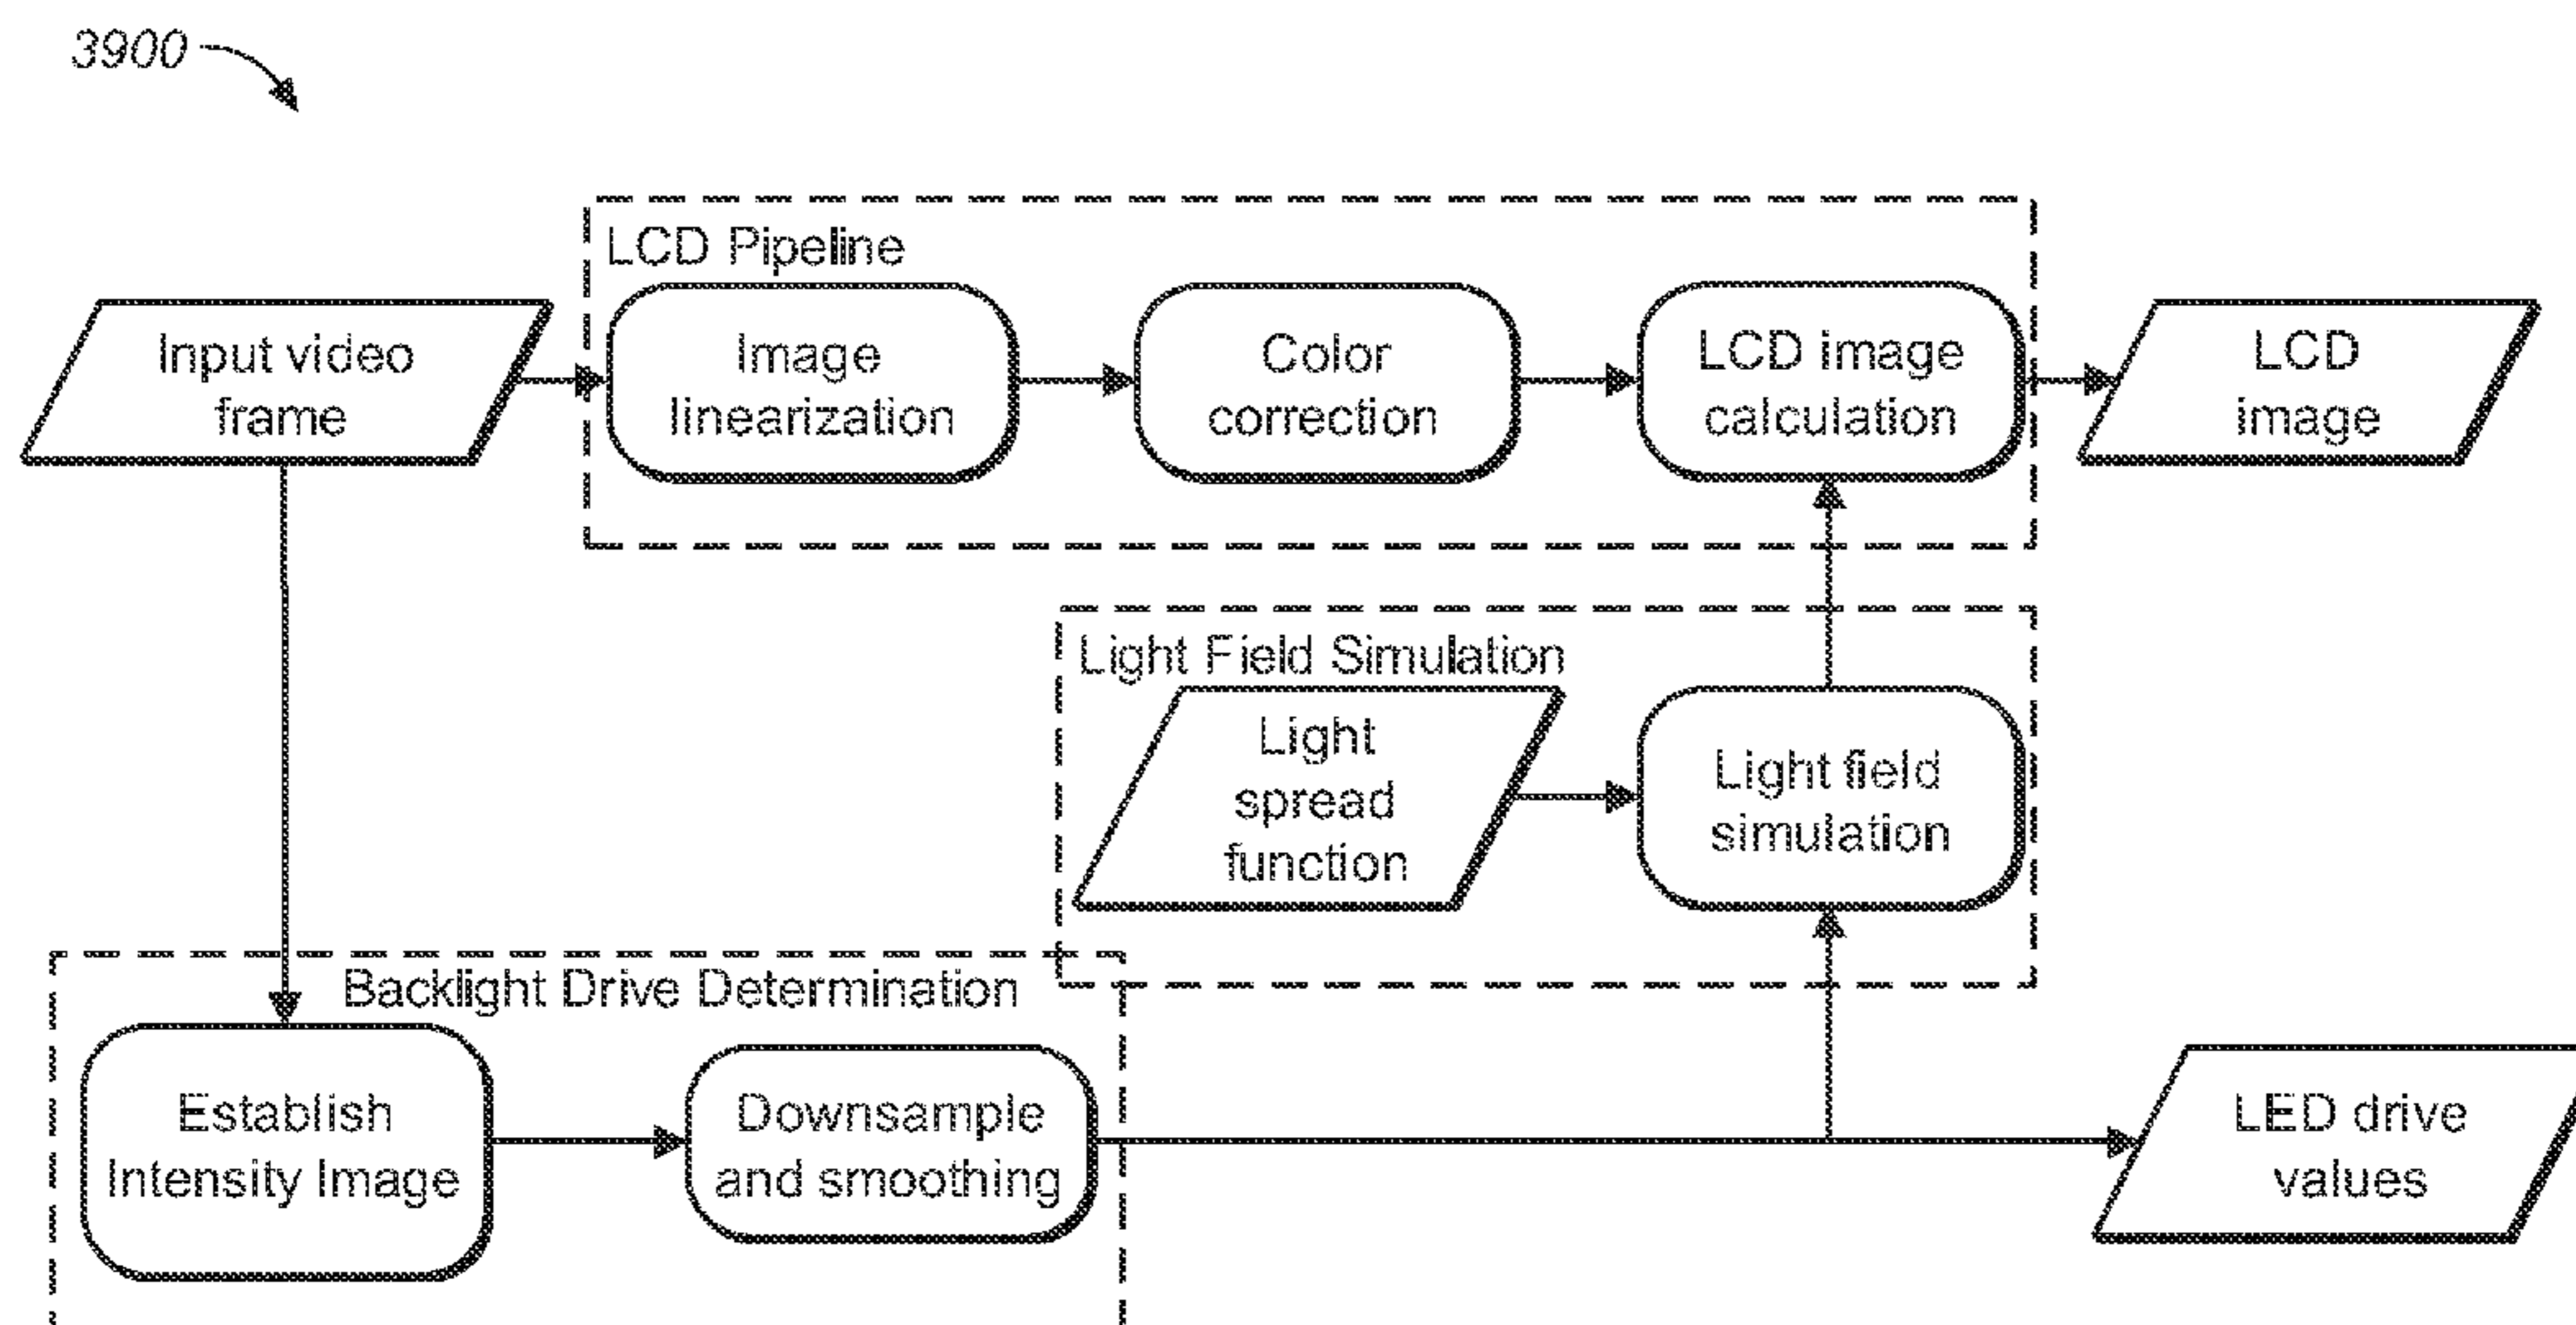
3900

LCD Pipeline

Input video frame

Image linearization

Color correction

LCD image calculation

LCD image

Light Field Simulation

Light spread function

Light field simulation

Backlight Drive Determination

Establish Intensity Image

Downsample and smoothing

LED drive values